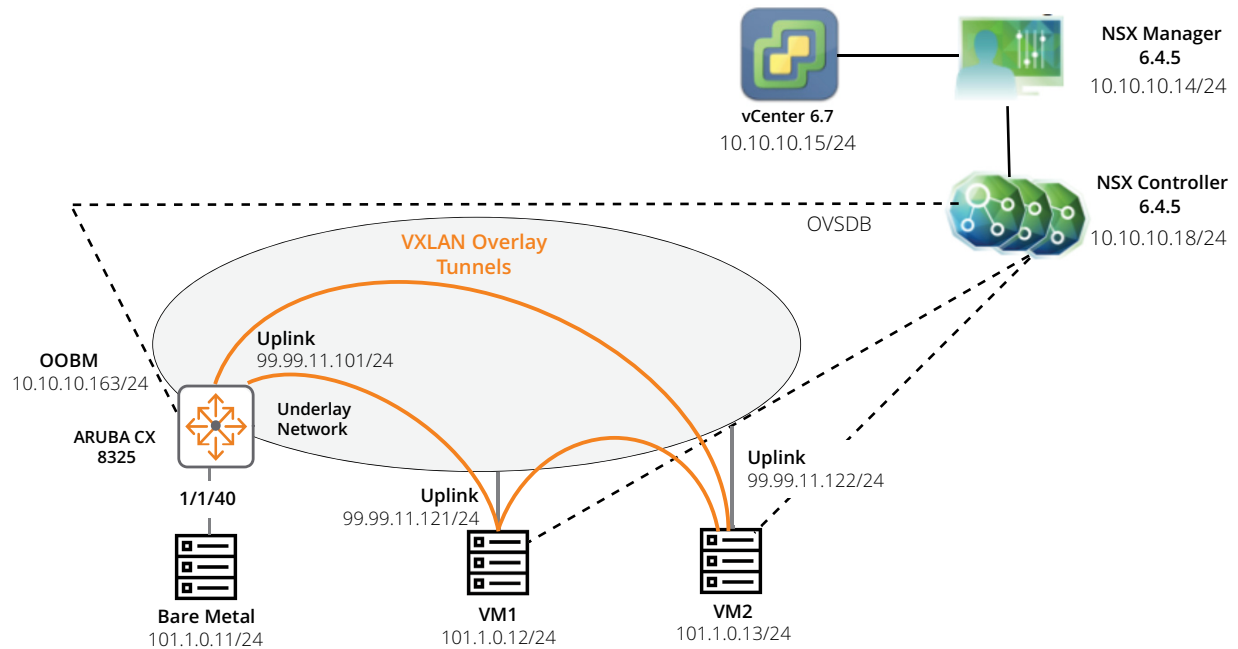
vCenter 6.7
10.10.10.15/24

NSX Manager
6.4.5
10.10.10.14/24

NSX Controller
6.4.5
10.10.10.18/24

OVSDB

VXLAN Overlay
Tunnels

OOBM
10.10.10.163/24

ARUBA CX
8325

Uplink
99.99.11.101/24

Underlay
Network

1/1/40

Bare Metal
101.1.0.11/24

Uplink
99.99.11.121/24

VM1
101.1.0.12/24

Uplink
99.99.11.122/24

VM2
101.1.0.13/24